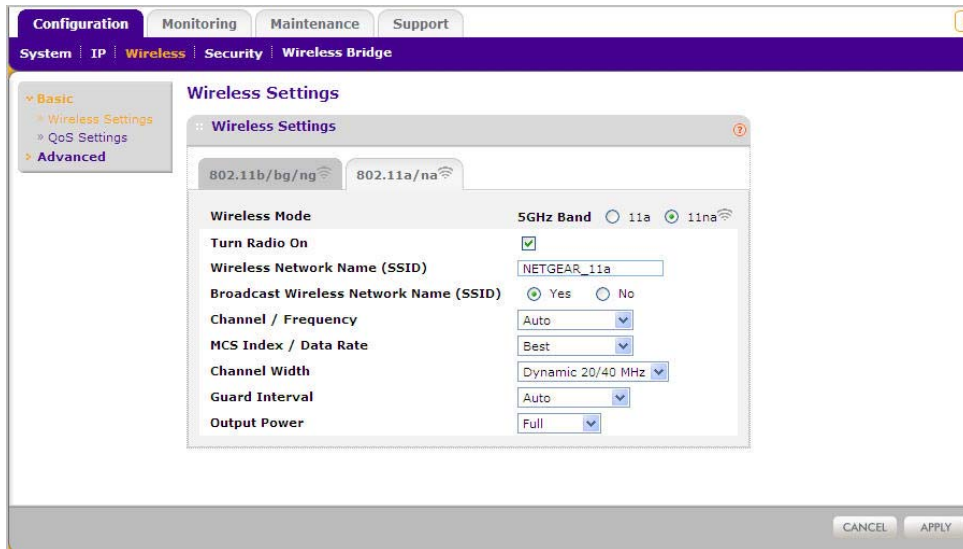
Configuration Monitoring Maintenance Support

System | IP | Wireless | Security | Wireless Bridge

» Basic
» Wireless Settings
» QoS Settings
» Advanced

Wireless Settings

Wireless Settings

802.11b/bg/ng 802.11a/na

| | |
|---|---|
| Wireless Mode | 5GHz Band ○ 11a ⊙ 11na |
| Turn Radio On | ☑ |
| Wireless Network Name (SSID) | NETGEAR_11a |
| Broadcast Wireless Network Name (SSID) | ⊙ Yes ○ No |
| Channel / Frequency | Auto |
| MCS Index / Data Rate | Best |
| Channel Width | Dynamic 20/40 MHz |
| Guard Interval | Auto |
| Output Power | Full |

CANCEL APPLY